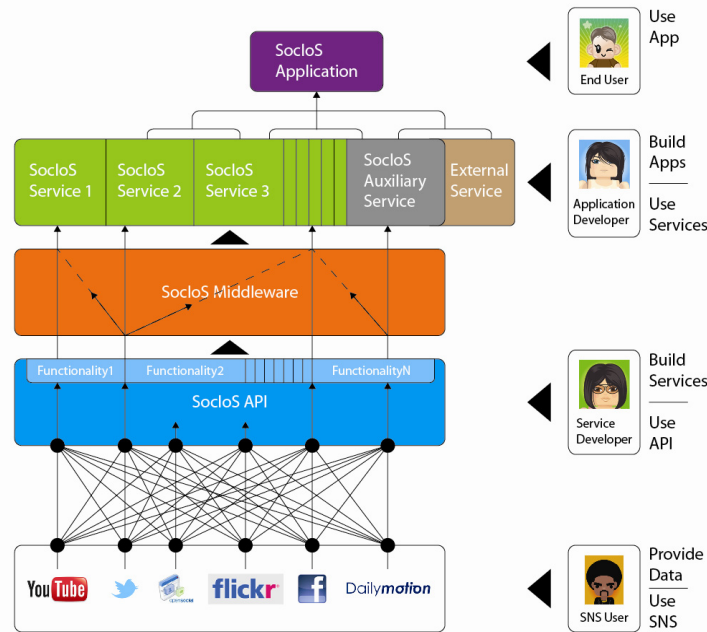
SocIoS Application

End User

Use App

SocIoS Service 1

SocIoS Service 2

SocIoS Service 3

SocIoS Auxiliary Service

External Service

Application Developer

Build Apps

Use Services

SocIoS Middleware

Functionality1

Functionality2

FunctionalityN

SocIoS API

Service Developer

Build Services

Use API

YouTube

opensocial

flickr

Dailymotion

SNS User

Provide Data

Use SNS